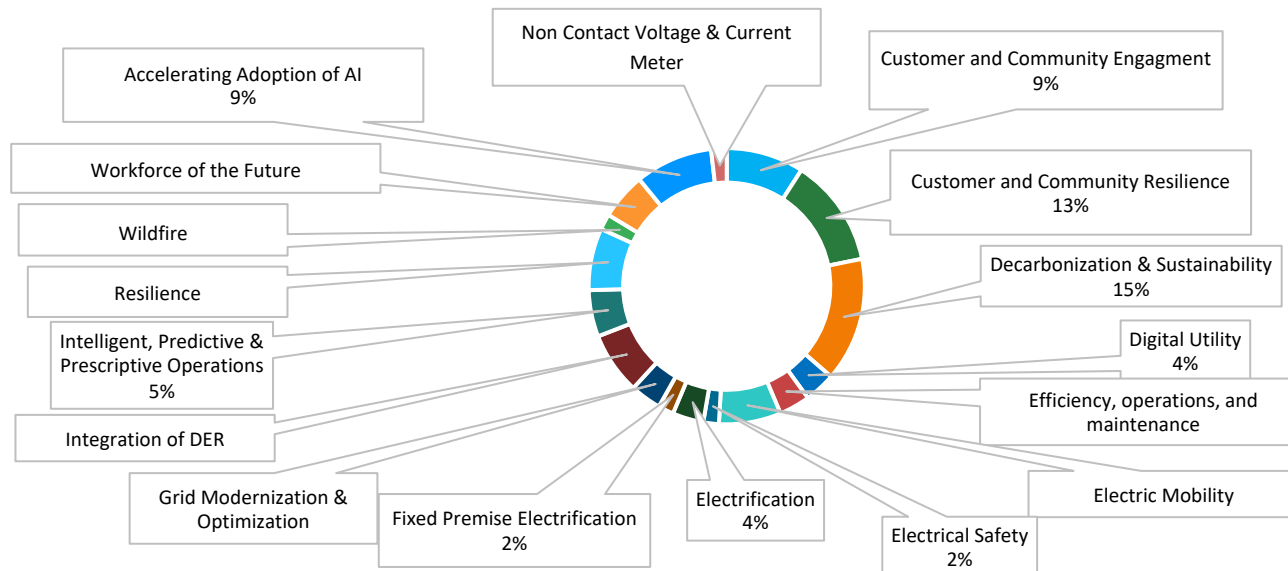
Non Contact Voltage & Current Meter

Customer and Community Engagment
9%

Accelerating Adoption of AI
9%

Workforce of the Future

Customer and Community Resilience
13%

Wildfire

Decarbonization & Sustainability
15%

Resilience

Intelligent, Predictive & Prescriptive Operations
5%

Digital Utility
4%

Efficiency, operations, and maintenance

Integration of DER

Electric Mobility

Grid Modernization & Optimization

Fixed Premise Electrification
2%

Electrification
4%

Electrical Safety
2%